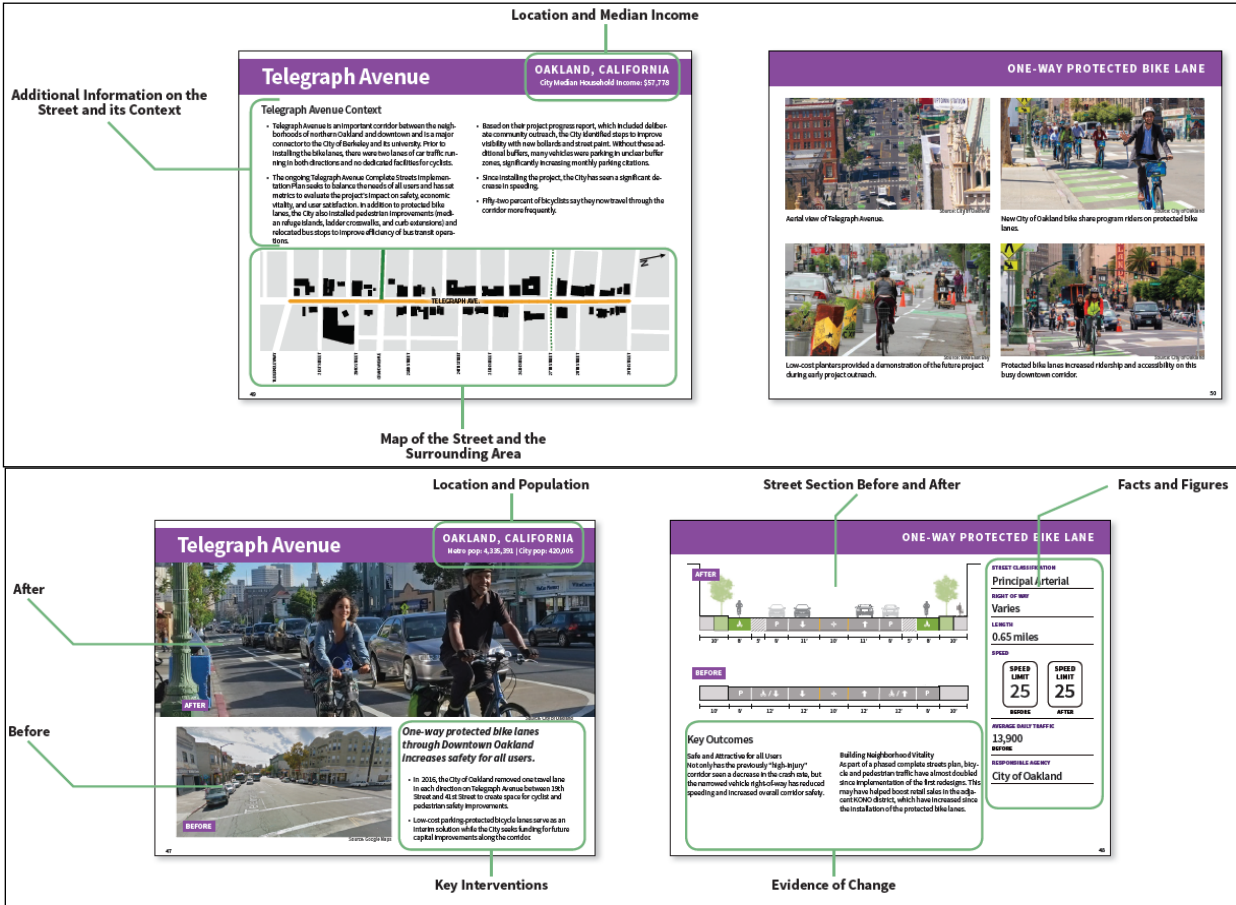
Location and Median Income

Additional Information on the Street and its Context

Telegraph Avenue

OAKLAND, CALIFORNIA
City Median Household Income: $57,778

Telegraph Avenue Context

• Telegraph Avenue is an important corridor between the neighborhoods of northern Oakland and downtown and is a major connector to the City of Berkeley and its university. Prior to installing the bike lanes, there were two lanes of car traffic running in both directions and no dedicated facilities for cyclists.

• The ongoing Telegraph Avenue Complete Streets Implementation Plan seeks to balance the needs of all users and has set metrics to evaluate the project's impact on safety, economic vitality, and user satisfaction. In addition to protected bike lanes, the City also installed pedestrian improvements (median refuge islands, ladder crosswalks, and curb extensions) and relocated bus stops to improve efficiency of bus transit operations.

• Based on their project progress report, which included deliberate community outreach, the City identified steps to improve visibility with new bollards and street paint. Without these additional buffers, many vehicles were parking in unclear buffer zones, significantly increasing monthly parking citations.

• Since installing the project, the City has seen a significant decrease in speeding.

• Fifty-two percent of bicyclists say they now travel through the corridor more frequently.

TELEGRAPH AVE.

49

Map of the Street and the Surrounding Area

ONE-WAY PROTECTED BIKE LANE

Aerial view of Telegraph Avenue.

New City of Oakland bike share program riders on protected bike lanes.

Low-cost planters provided a demonstration of the future project during early project outreach.

Protected bike lanes increased ridership and accessibility on this busy downtown corridor.

50

Location and Population

Telegraph Avenue

OAKLAND, CALIFORNIA
Metro pop: 4,335,391 | City pop: 420,005

After

AFTER

Before

BEFORE

One-way protected bike lanes through Downtown Oakland increases safety for all users.

• In 2016, the City of Oakland removed one travel lane in each direction on Telegraph Avenue between 19th Street and 41st Street to create space for cyclist and pedestrian safety improvements.

• Low-cost parking-protected bicycle lanes serve as an interim solution while the City seeks funding for future capital improvements along the corridor.

Source: Google Maps

47

Key Interventions

Street Section Before and After

Facts and Figures

ONE-WAY PROTECTED BIKE LANE

AFTER

BEFORE

10' 8' 3' 8' 11' 10' 11' 8' 3' 8' 10'

10' 9' 12' 12' 10' 12' 12' 9' 10'

Key Outcomes

Safe and Attractive for all Users
Not only has the previously "high-injury" corridor seen a decrease in the crash rate, but the narrowed vehicle right-of-way has reduced speeding and increased overall corridor safety.

Building Neighborhood Vitality
As part of a phased complete streets plan, bicycle and pedestrian traffic have almost doubled since implementation of the first redesigns. This may have helped boost retail sales in the adjacent KONO district, which have increased since the installation of the protected bike lanes.

STREET CLASSIFICATION
Principal Arterial
RIGHT OF WAY
Varies
LENGTH
0.65 miles
SPEED
SPEED LIMIT 25
BEFORE
SPEED LIMIT 25
AFTER
AVERAGE DAILY TRAFFIC
13,900
BEFORE
RESPONSIBLE AGENCY
City of Oakland

48

Evidence of Change